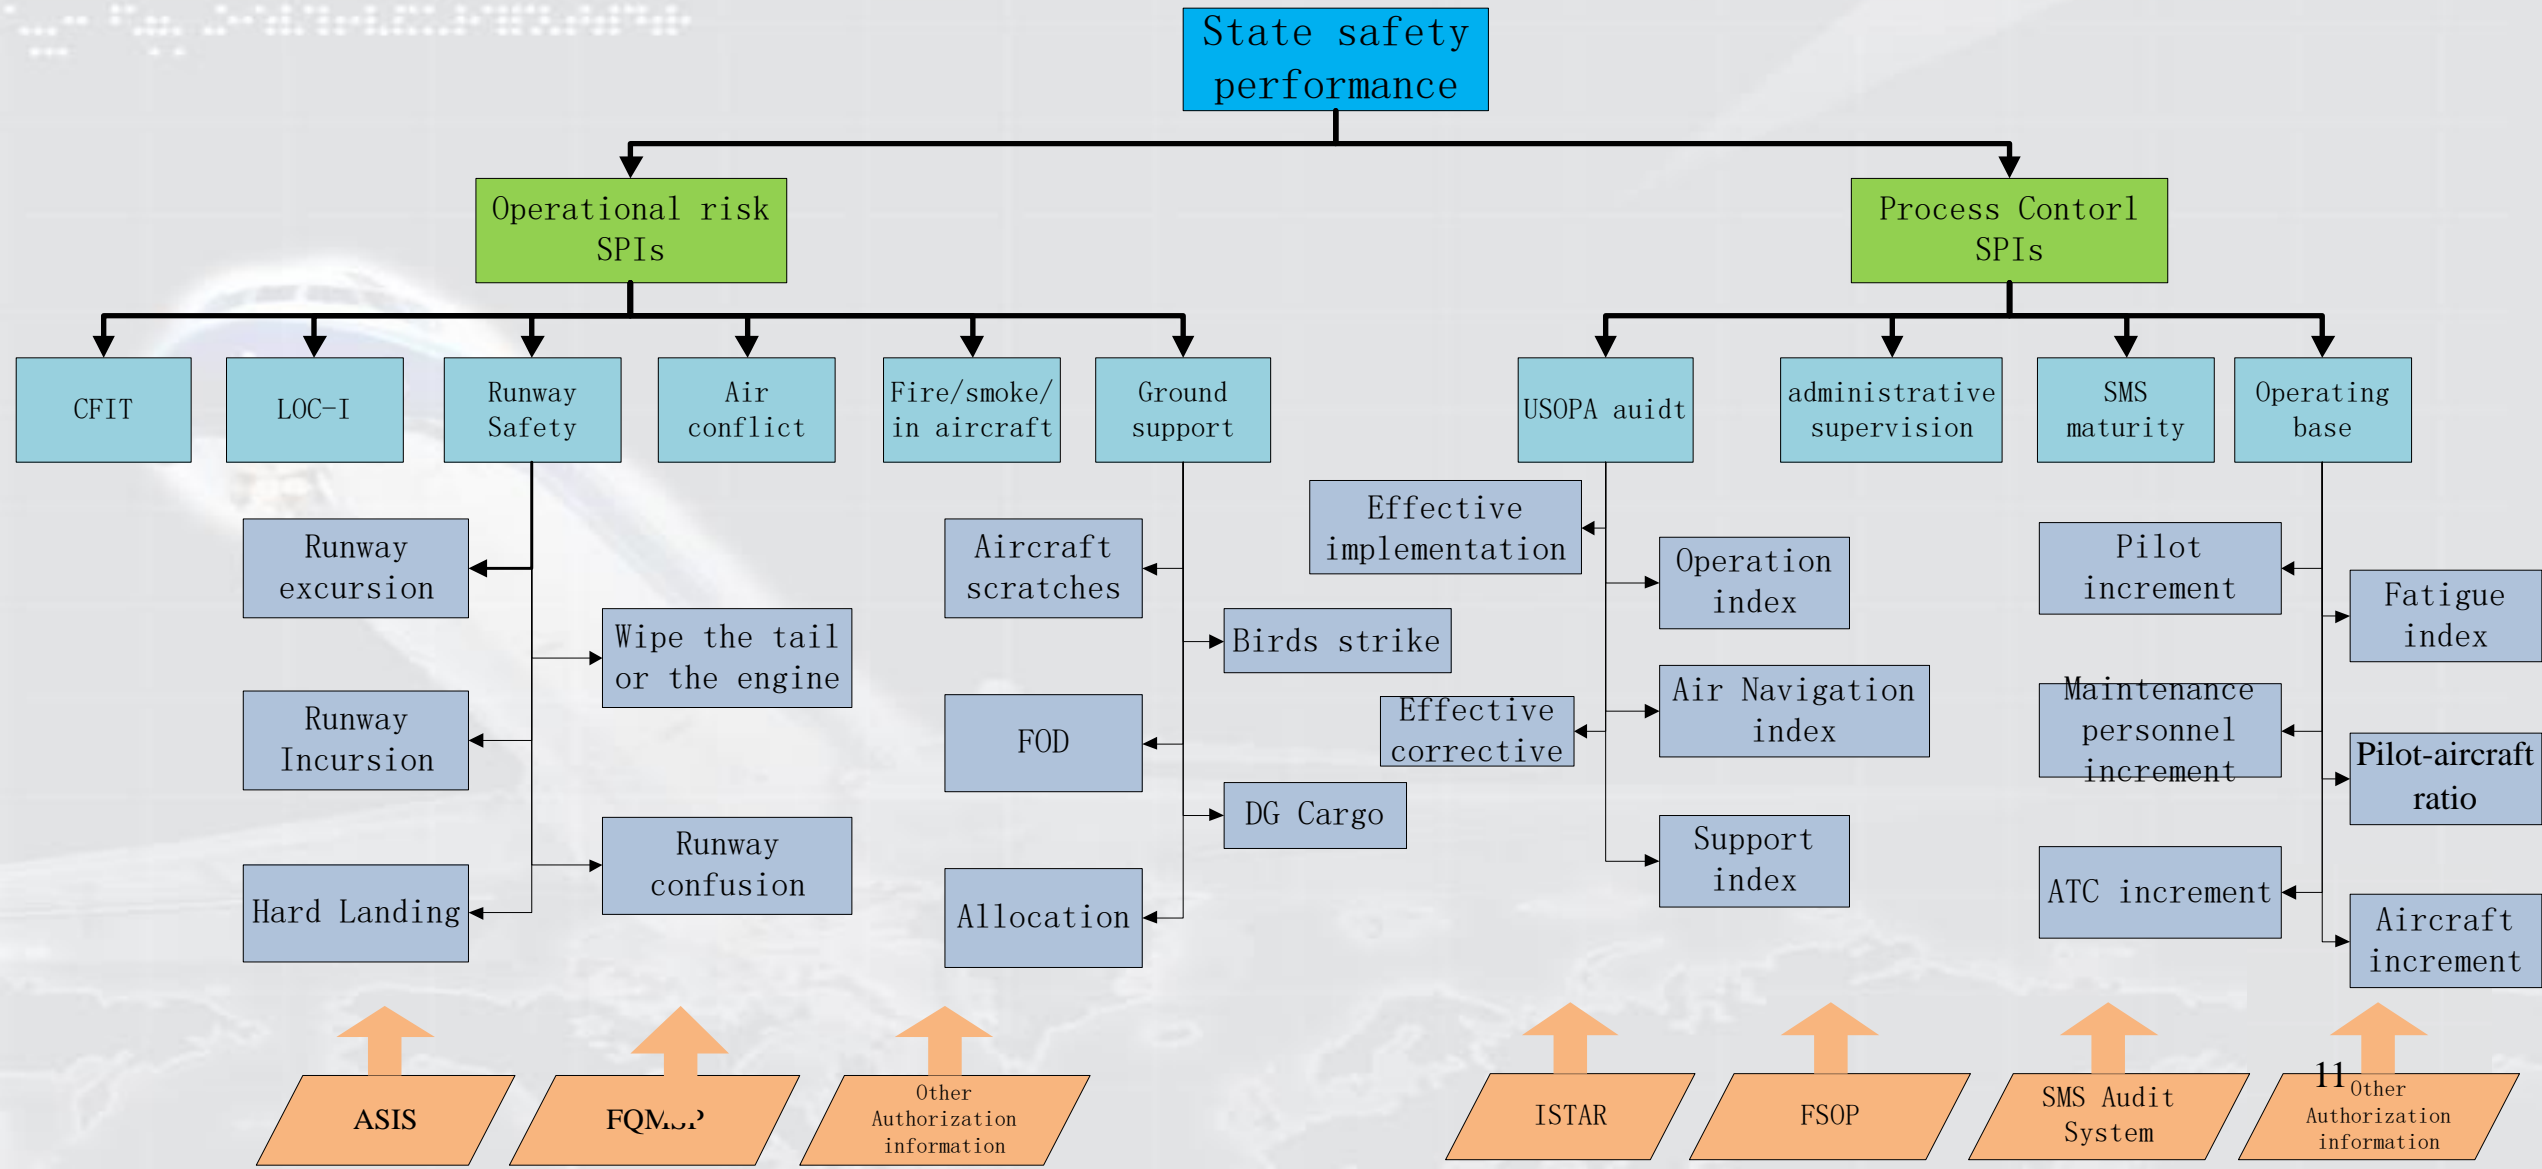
State safety performance

Operational risk SPIs

Process Contorl SPIs

CFIT

LOC-I

Runway Safety

Air conflict

Fire/smoke/ in aircraft

Ground support

USOPA auidt

administrative supervision

SMS maturity

Operating base

Runway excursion

Wipe the tail or the engine

Runway Incursion

Runway confusion

Hard Landing

Aircraft scratches

Birds strike

FOD

DG Cargo

Allocation

Effective implementation

Operation index

Effective corrective

Air Navigation index

Support index

Pilot increment

Fatigue index

Maintenance personnel increment

Pilot-aircraft ratio

ATC increment

Aircraft increment

ASIS

FQM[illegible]

Other Authorization information

ISTAR

FSOP

SMS Audit System

11

Other Authorization information